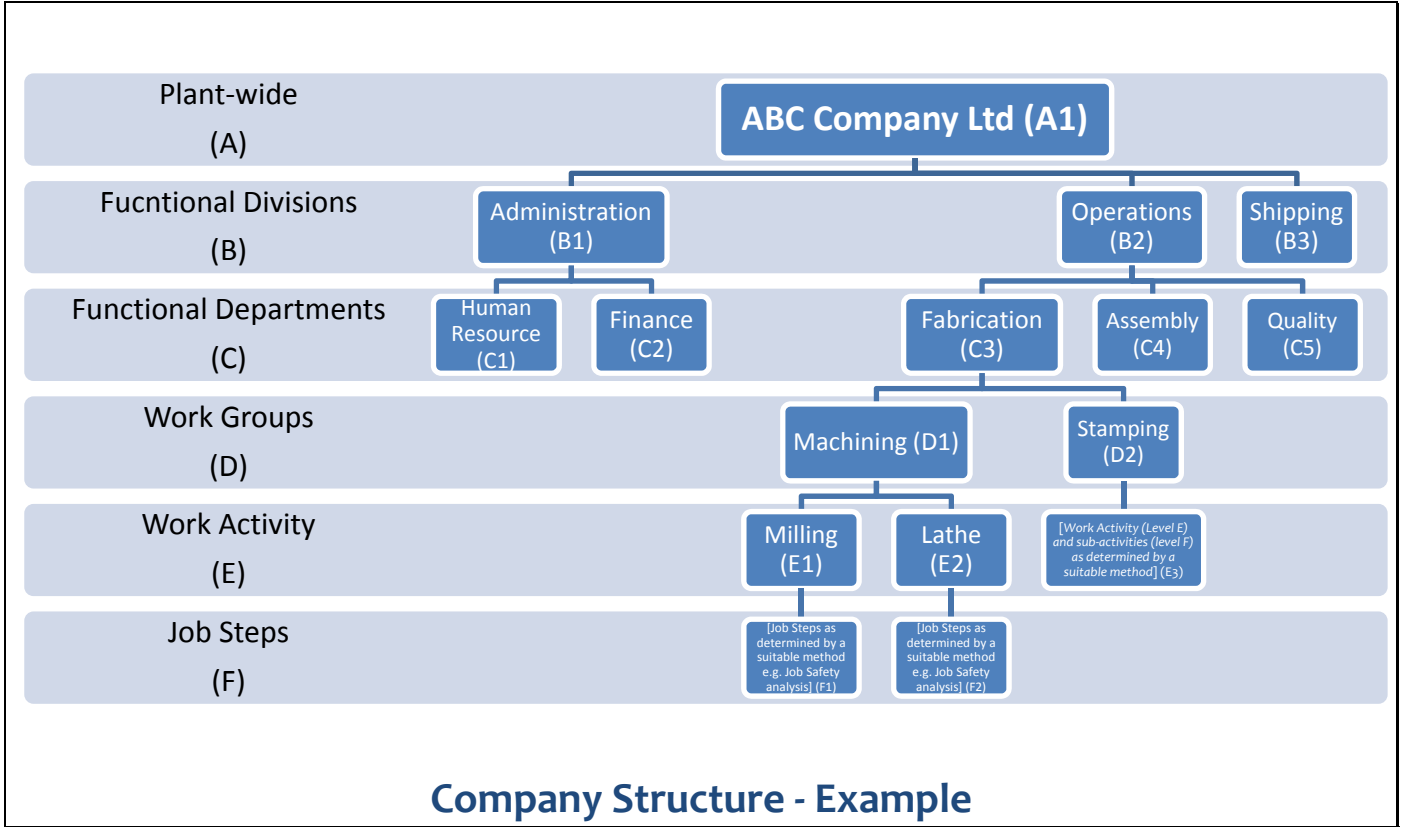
Plant-wide
(A)

ABC Company Ltd (A1)

Fucntional Divisions
(B)

Administration (B1)

Operations (B2)

Shipping (B3)

Functional Departments
(C)

Human Resource (C1)

Finance (C2)

Fabrication (C3)

Assembly (C4)

Quality (C5)

Work Groups
(D)

Machining (D1)

Stamping (D2)

Work Activity
(E)

Milling (E1)

Lathe (E2)

[Work Activity (Level E) and sub-activities (level F) as determined by a suitable method] (E3)

Job Steps
(F)

[Job Steps as determined by a suitable method e.g. Job Safety analysis] (F1)

[Job Steps as determined by a suitable method e.g. Job Safety analysis] (F2)

Company Structure - Example